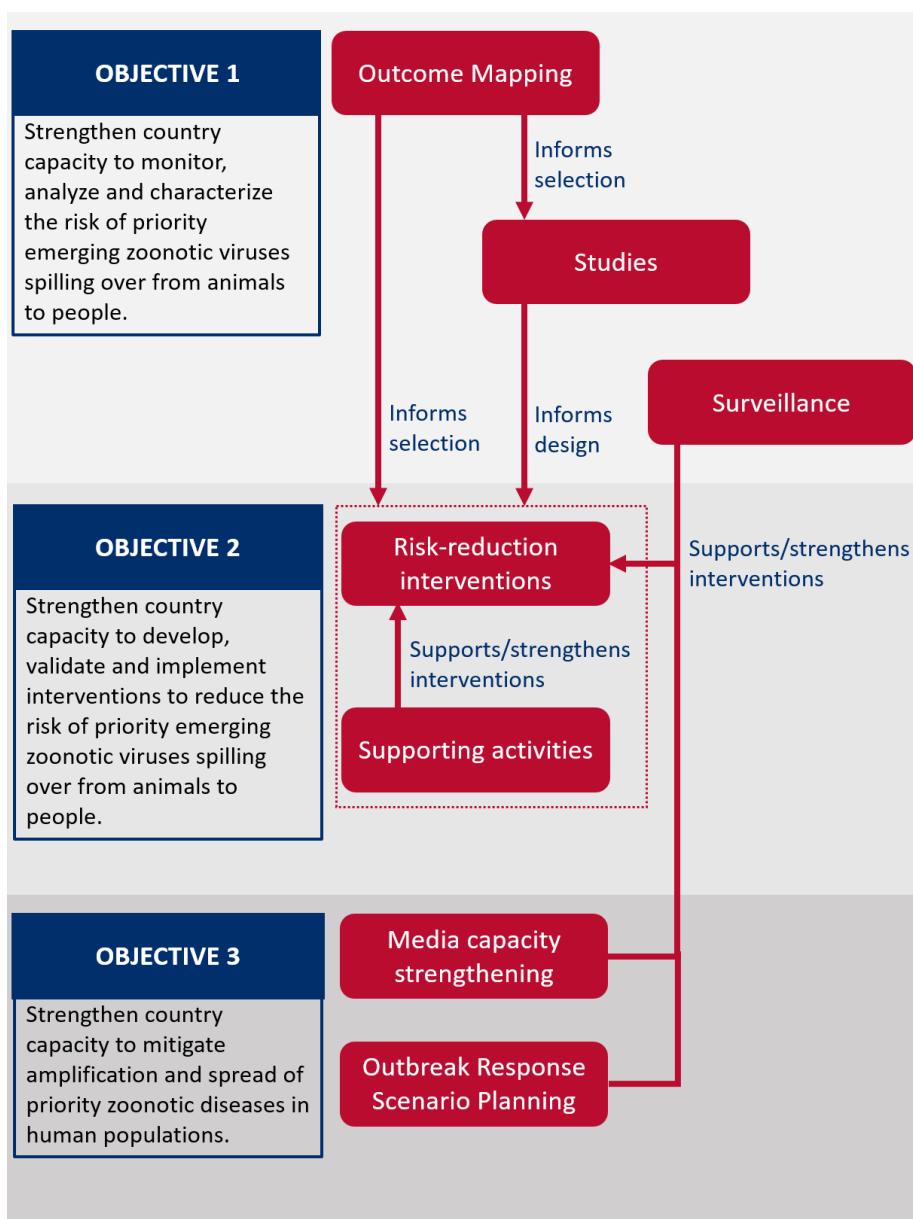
OBJECTIVE 1

Strengthen country capacity to monitor, analyze and characterize the risk of priority emerging zoonotic viruses spilling over from animals to people.

Outcome Mapping

Informs selection

Studies

Surveillance

Informs selection

Informs design

OBJECTIVE 2

Strengthen country capacity to develop, validate and implement interventions to reduce the risk of priority emerging zoonotic viruses spilling over from animals to people.

Risk-reduction interventions

Supports/strengthens interventions

Supports/strengthens interventions

Supporting activities

OBJECTIVE 3

Strengthen country capacity to mitigate amplification and spread of priority zoonotic diseases in human populations.

Media capacity strengthening

Outbreak Response Scenario Planning